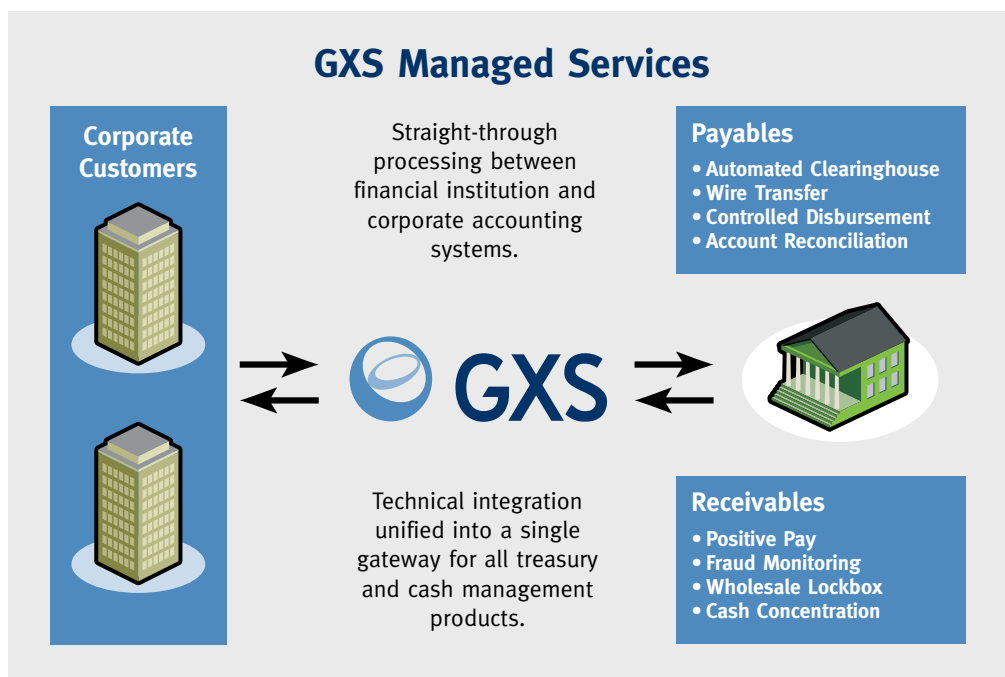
GXS Managed Services

Corporate Customers

Straight-through processing between financial institution and corporate accounting systems.

Payables
• Automated Clearinghouse
• Wire Transfer
• Controlled Disbursement
• Account Reconciliation

GXS

Technical integration unified into a single gateway for all treasury and cash management products.

Receivables
• Positive Pay
• Fraud Monitoring
• Wholesale Lockbox
• Cash Concentration